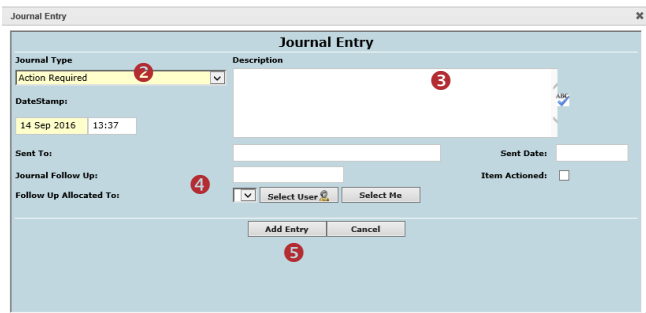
Journal Entry

Journal Entry

Journal Type

Action Required

2

Description

3

ABC

DateStamp:

14 Sep 2016 13:37

Sent To:

Sent Date:

Journal Follow Up:

4

Item Actioned:

Follow Up Allocated To:

Select User

Select Me

Add Entry

Cancel

5